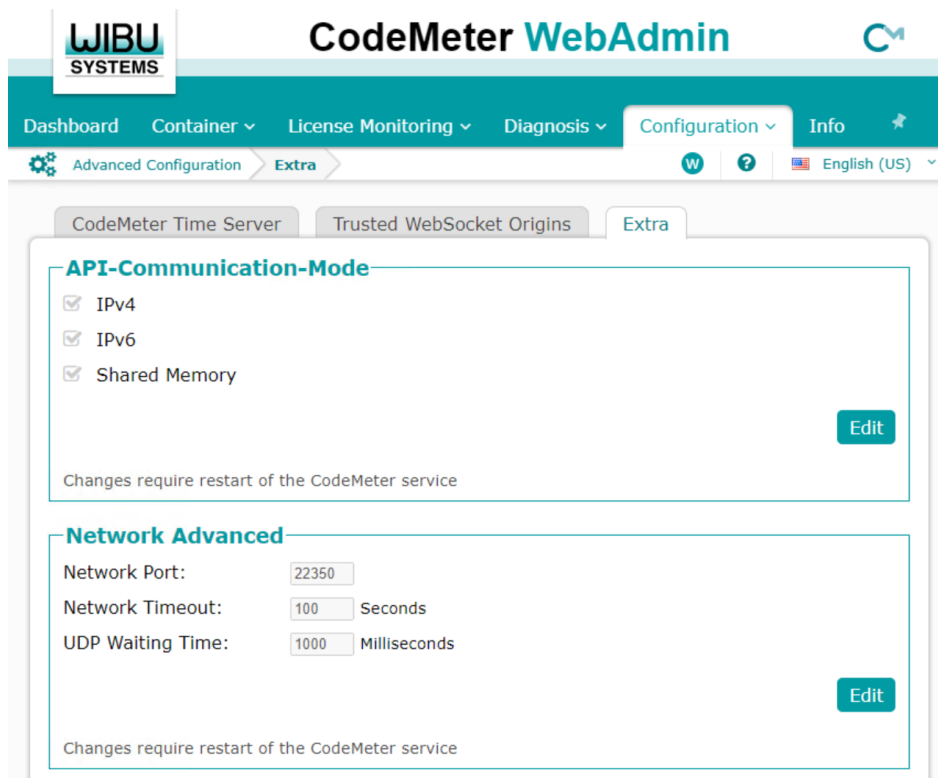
WIBU SYSTEMS

CodeMeter WebAdmin

CM

Dashboard Container License Monitoring Diagnosis Configuration Info

Advanced Configuration Extra

W ? English (US)

CodeMeter Time Server Trusted WebSocket Origins Extra

API-Communication-Mode

IPv4

IPv6

Shared Memory

Edit

Changes require restart of the CodeMeter service

Network Advanced

Network Port: 22350

Network Timeout: 100 Seconds

UDP Waiting Time: 1000 Milliseconds

Edit

Changes require restart of the CodeMeter service